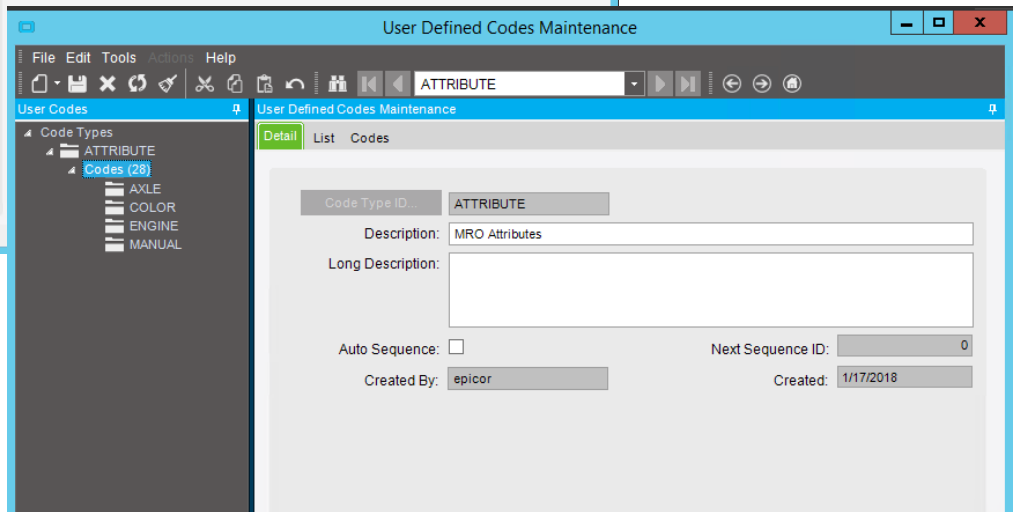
User Defined Codes Maintenance

File Edit Tools Actions Help

ATTRIBUTE

User Codes

Code Types
ATTRIBUTE
Codes (28)
AXLE
COLOR
ENGINE
MANUAL

User Defined Codes Maintenance

Detail List Codes

Code Type ID... ATTRIBUTE

Description: MRO Attributes

Long Description:

Auto Sequence:

Next Sequence ID: 0

Created By: epicor

Created: 1/17/2018